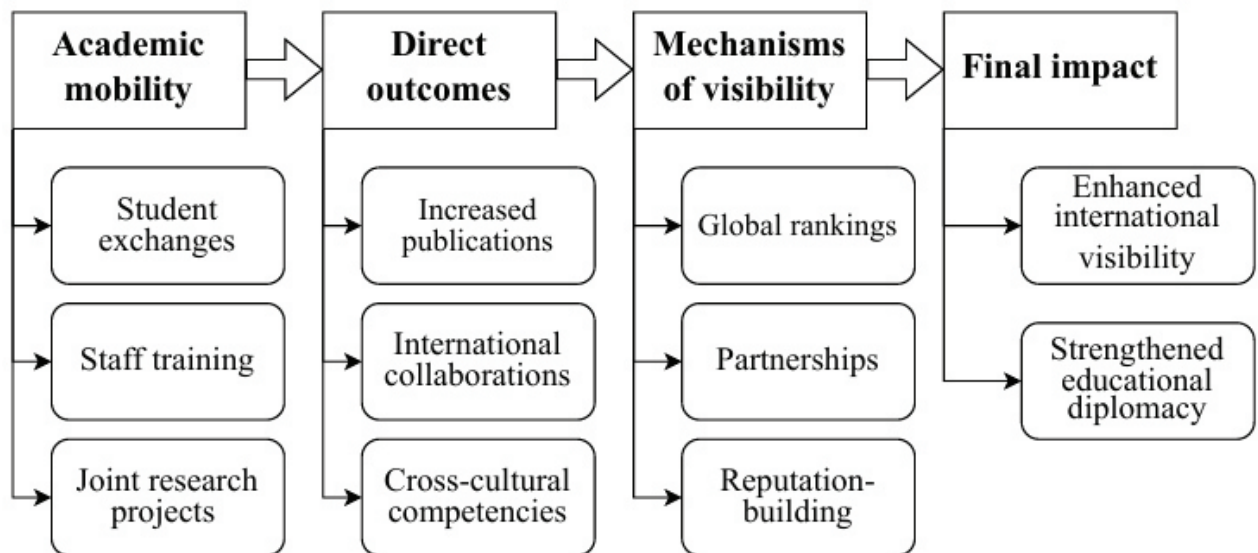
Academic mobility

Student exchanges

Staff training

Joint research projects

Direct outcomes

Increased publications

International collaborations

Cross-cultural competencies

Mechanisms of visibility

Global rankings

Partnerships

Reputation-building

Final impact

Enhanced international visibility

Strengthened educational diplomacy